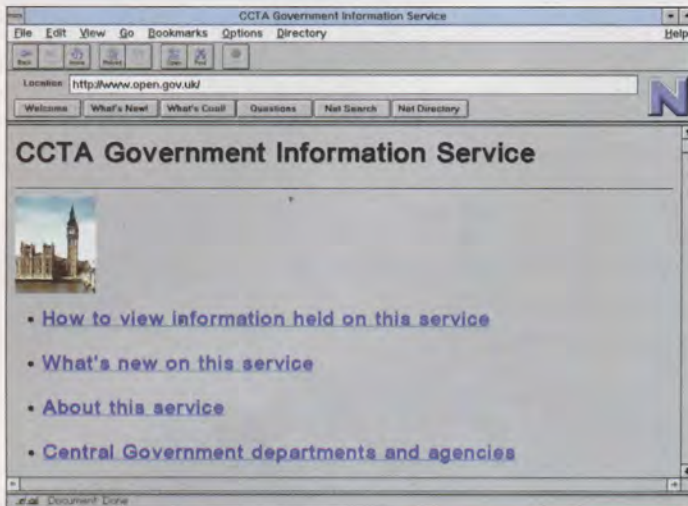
CCTA Government Information Service

File Edit View Go Bookmarks Options Directory Help

Back Forward Home Reload Images Open Print Find Stop

Location: http://www.open.gov.uk/

Welcome What's New! What's Cool! Questions Net Search Net Directory

CCTA Government Information Service

• How to view information held on this service

• What's new on this service

• About this service

• Central Government departments and agencies

Document: Done